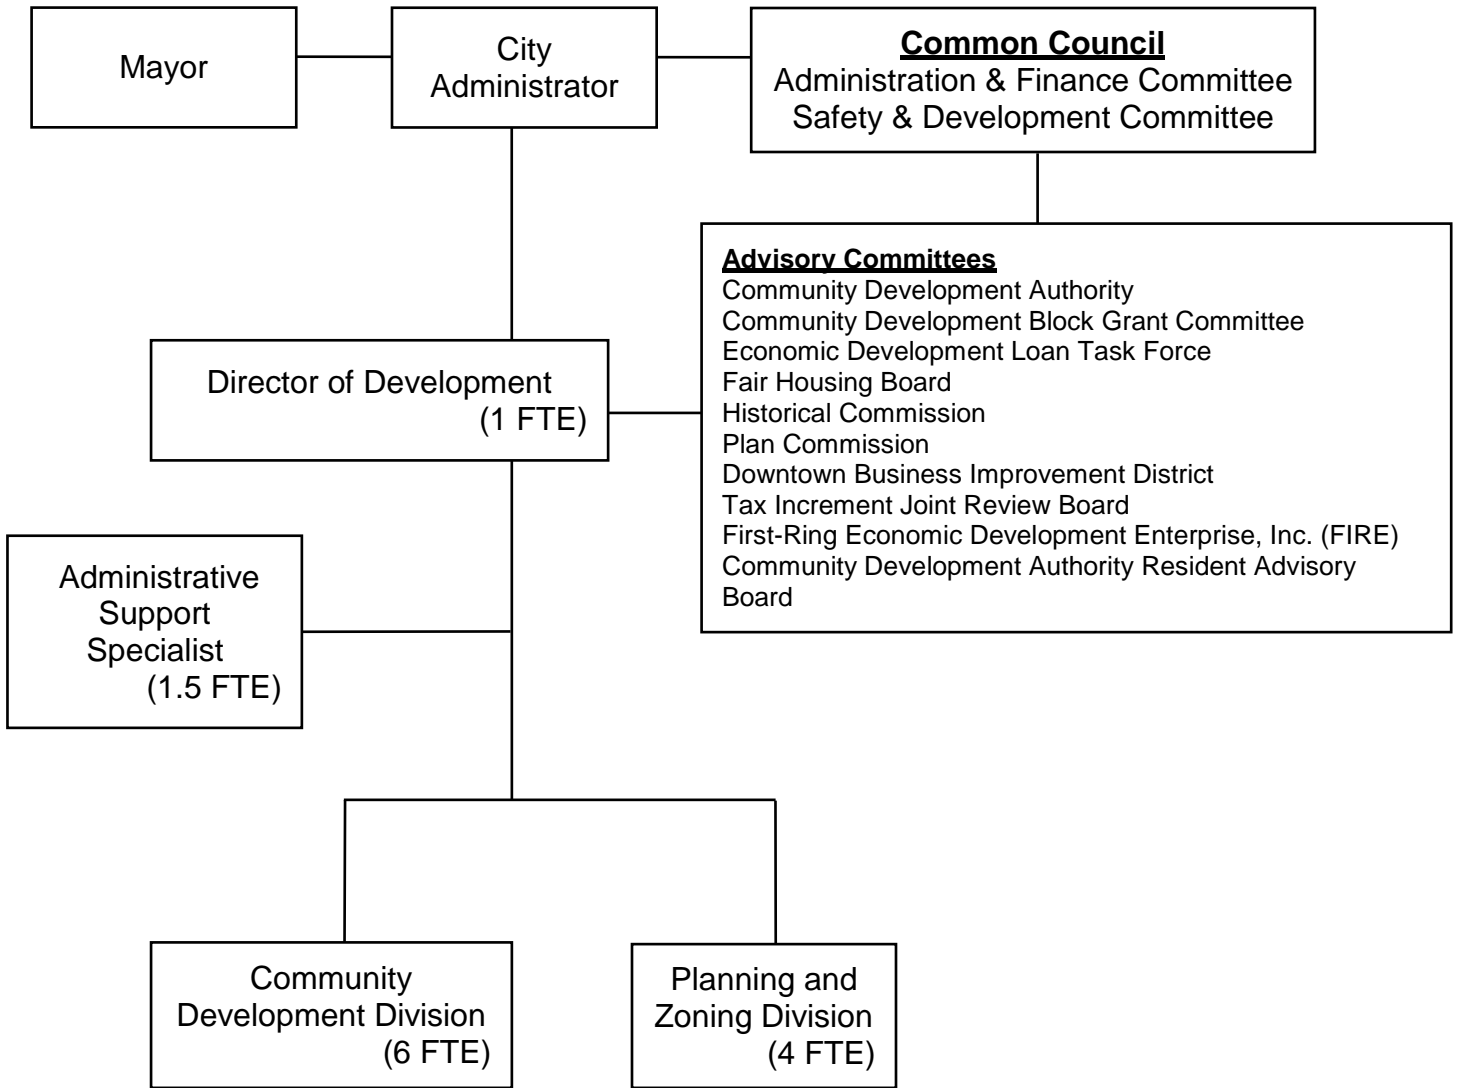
Mayor

City Administrator

Common Council
Administration & Finance Committee
Safety & Development Committee

Advisory Committees
Community Development Authority
Community Development Block Grant Committee
Economic Development Loan Task Force
Fair Housing Board
Historical Commission
Plan Commission
Downtown Business Improvement District
Tax Increment Joint Review Board
First-Ring Economic Development Enterprise, Inc. (FIRE)
Community Development Authority Resident Advisory Board

Director of Development (1 FTE)

Administrative Support Specialist (1.5 FTE)

Community Development Division (6 FTE)

Planning and Zoning Division (4 FTE)